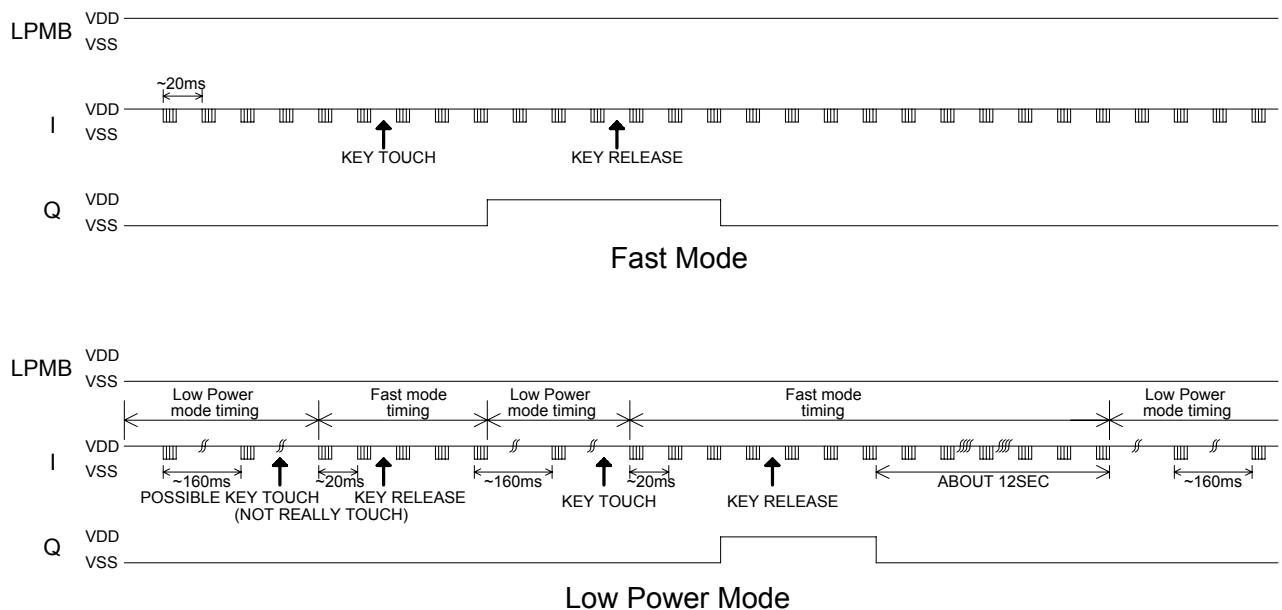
LPMB VDD
VSS

~20ms

I VDD
VSS

KEY TOUCH

KEY RELEASE

Q VDD
VSS

Fast Mode

LPMB VDD
VSS

Low Power mode timing

Fast mode timing

Low Power mode timing

Fast mode timing

Low Power mode timing

I VDD
VSS

~160ms

POSSIBLE KEY TOUCH
(NOT REALLY TOUCH)

~20ms

KEY RELEASE

~160ms

KEY TOUCH

~20ms

KEY RELEASE

ABOUT 12SEC

~160ms

Q VDD
VSS

Low Power Mode